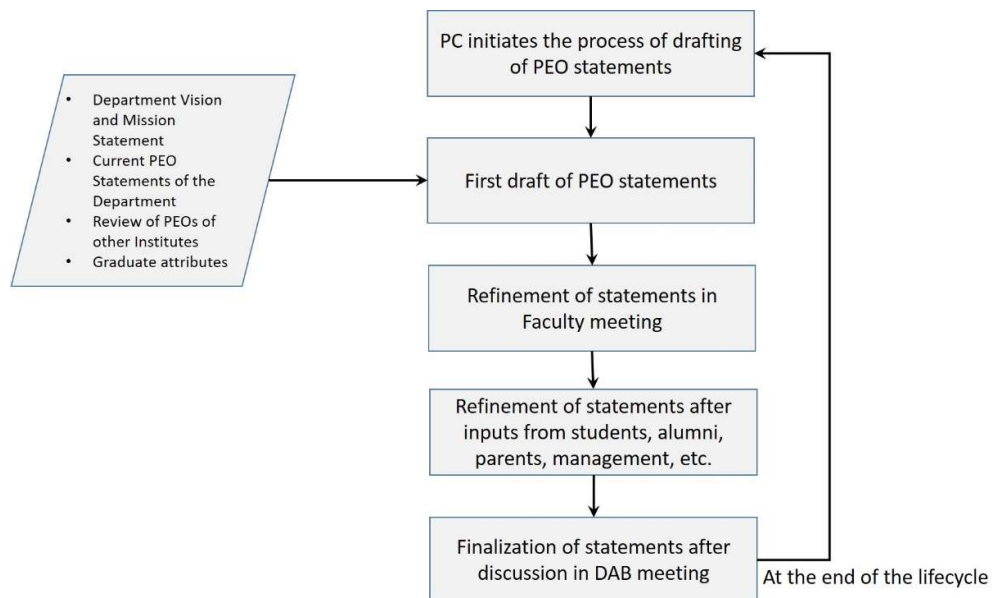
PC initiates the process of drafting of PEO statements

- Department Vision and Mission Statement
- Current PEO Statements of the Department
- Review of PEOs of other Institutes
- Graduate attributes

First draft of PEO statements

Refinement of statements in Faculty meeting

Refinement of statements after inputs from students, alumni, parents, management, etc.

Finalization of statements after discussion in DAB meeting

At the end of the lifecycle